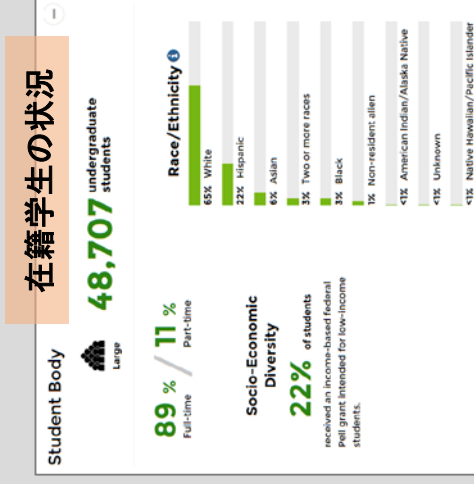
在籍学生の状況

Student Body

Large

48,707 undergraduate students

89 % Full-time / 11 % Part-time

Socio-Economic Diversity

22% of students

received an income-based federal Pell grant intended for low-income students.

Race/Ethnicity

65% White

22% Hispanic

6% Asian

3% Two or more races

3% Black

1% Non-resident alien

<1% American Indian/Alaska Native

<1% Unknown

<1% Native Hawaiian/Pacific Islander